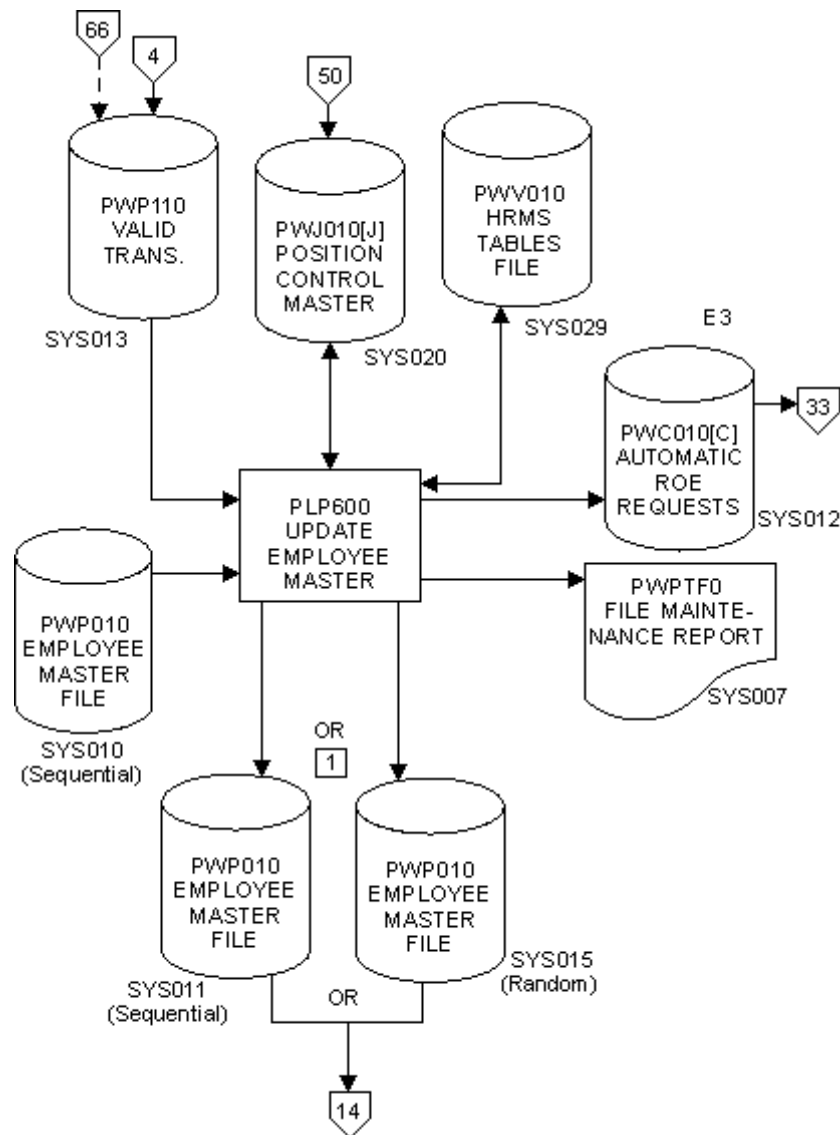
66

4

PWP110 VALID TRANS.

SYS013

50

PWJ010[J] POSITION CONTROL MASTER

SYS020

PWV010 HRMS TABLES FILE

SYS029

E3

PWC010[C] AUTOMATIC ROE REQUESTS

SYS012

33

PLP600 UPDATE EMPLOYEE MASTER

PWP010 EMPLOYEE MASTER FILE

SYS010 (Sequential)

PWPTF0 FILE MAINTENANCE REPORT

SYS007

OR

1

PWP010 EMPLOYEE MASTER FILE

SYS011 (Sequential)

PWP010 EMPLOYEE MASTER FILE

SYS015 (Random)

OR

14